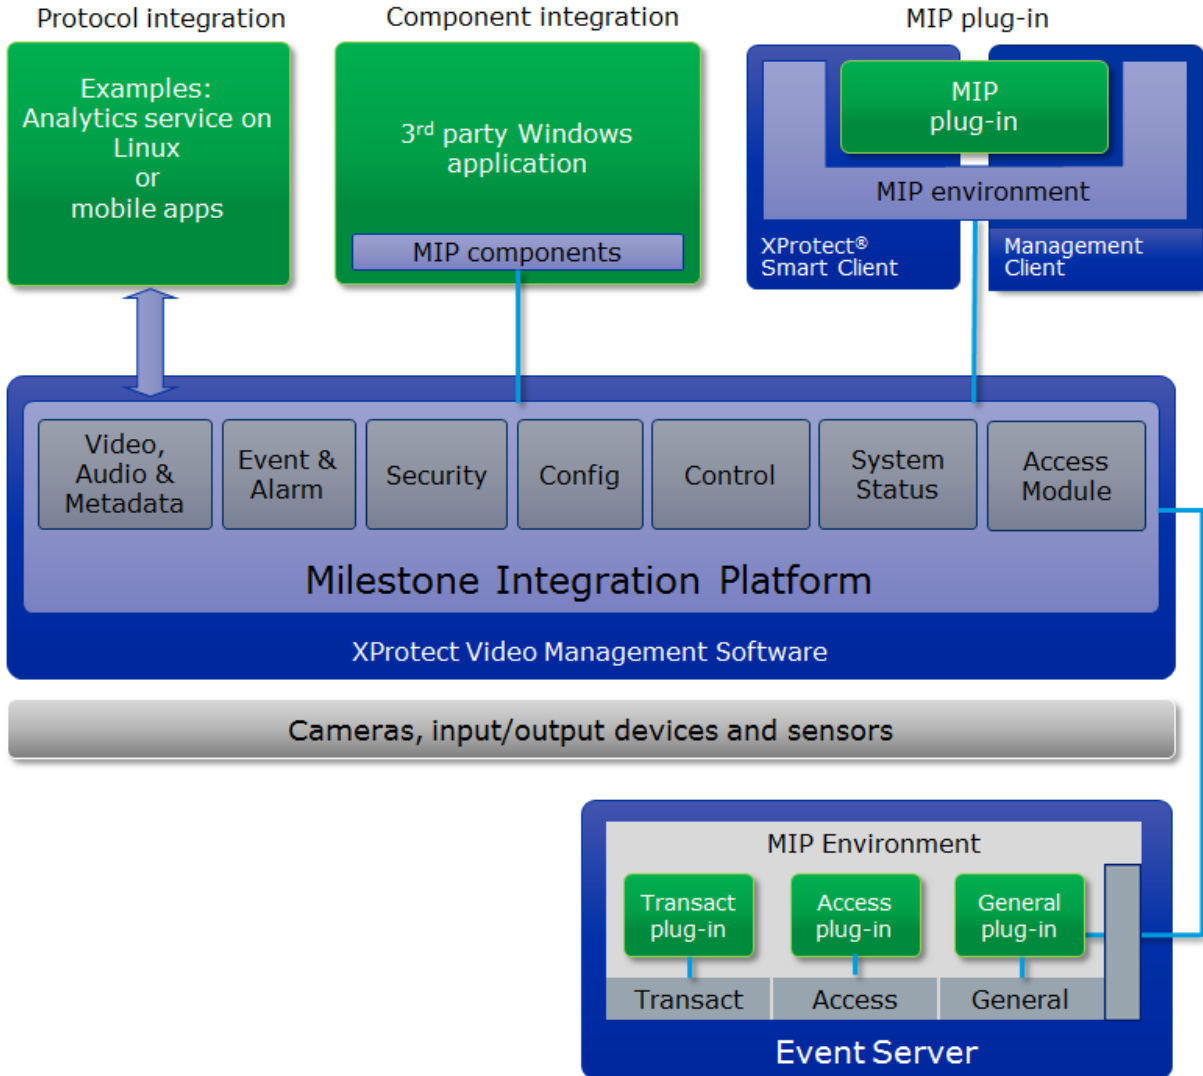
Protocol integration

Examples:
Analytics service on Linux
or
mobile apps

Component integration

3$^{rd}$ party Windows application

MIP components

MIP plug-in

MIP plug-in

MIP environment

XProtect® Smart Client

Management Client

Video, Audio & Metadata

Event & Alarm

Security

Config

Control

System Status

Access Module

Milestone Integration Platform

XProtect Video Management Software

Cameras, input/output devices and sensors

MIP Environment

Transact plug-in

Access plug-in

General plug-in

Transact

Access

General

Event Server